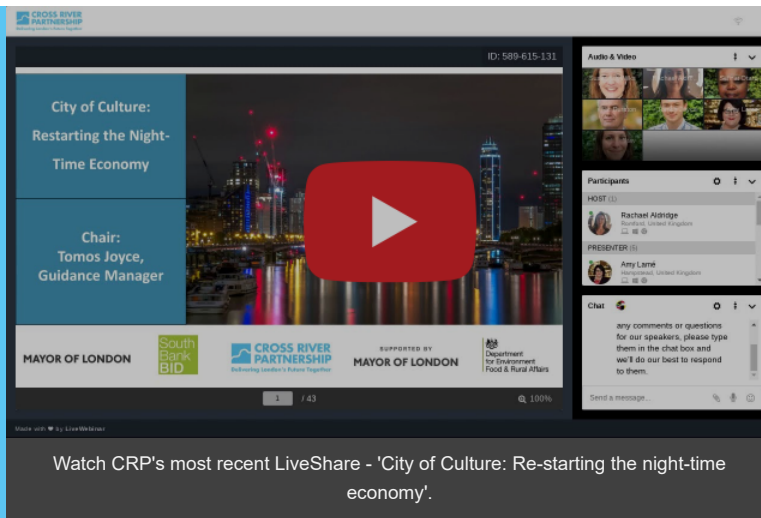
CROSS RIVER PARTNERSHIP
Delivering London's Future Together

ID: 589-615-131

City of Culture: Restarting the Night-Time Economy

Chair: Tomos Joyce, Guidance Manager

MAYOR OF LONDON

South Bank BID

CROSS RIVER PARTNERSHIP
Delivering London's Future Together

SUPPORTED BY
MAYOR OF LONDON

Department for Environment Food & Rural Affairs

1 / 43

100%

Audio & Video

Participants

HOST (1)
Rachael Aldridge
Romford, United Kingdom

PRESENTER (5)
Amy Lamé
Hampstead, United Kingdom

Chat

any comments or questions for our speakers, please type them in the chat box and we'll do our best to respond to them.

Send a message...

Made with ♥ by LiveWebinar

Watch CRP's most recent LiveShare - 'City of Culture: Re-starting the night-time economy'.